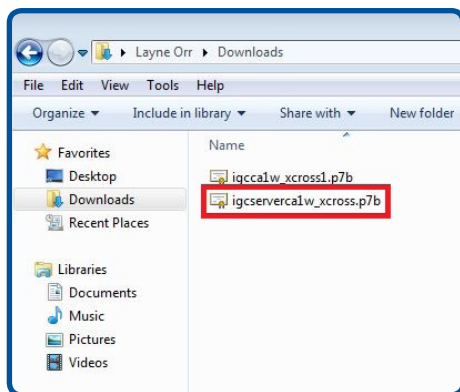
▸ Layne Orr ▸ Downloads

File Edit View Tools Help

Organize ▾ Include in library ▾ Share with ▾ New folder

Favorites
Desktop
Downloads
Recent Places

Libraries
Documents
Music
Pictures
Videos

Name

igcca1w_xcross1.p7b
igcserverca1w_xcross.p7b